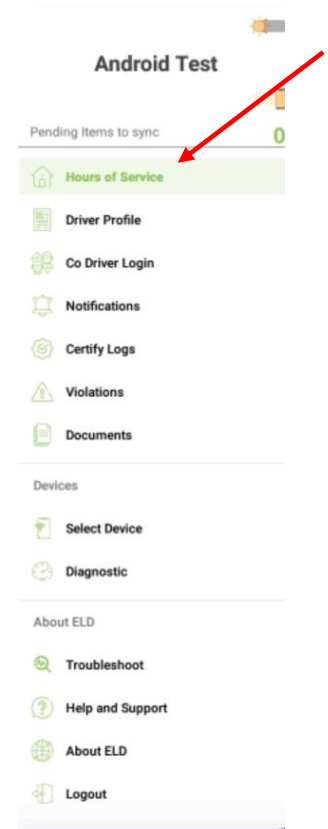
Android Test

Pending Items to sync

0

Hours of Service

Driver Profile

Co Driver Login

Notifications

Certify Logs

Violations

Documents

Devices

Select Device

Diagnostic

About ELD

Troubleshoot

Help and Support

About ELD

Logout